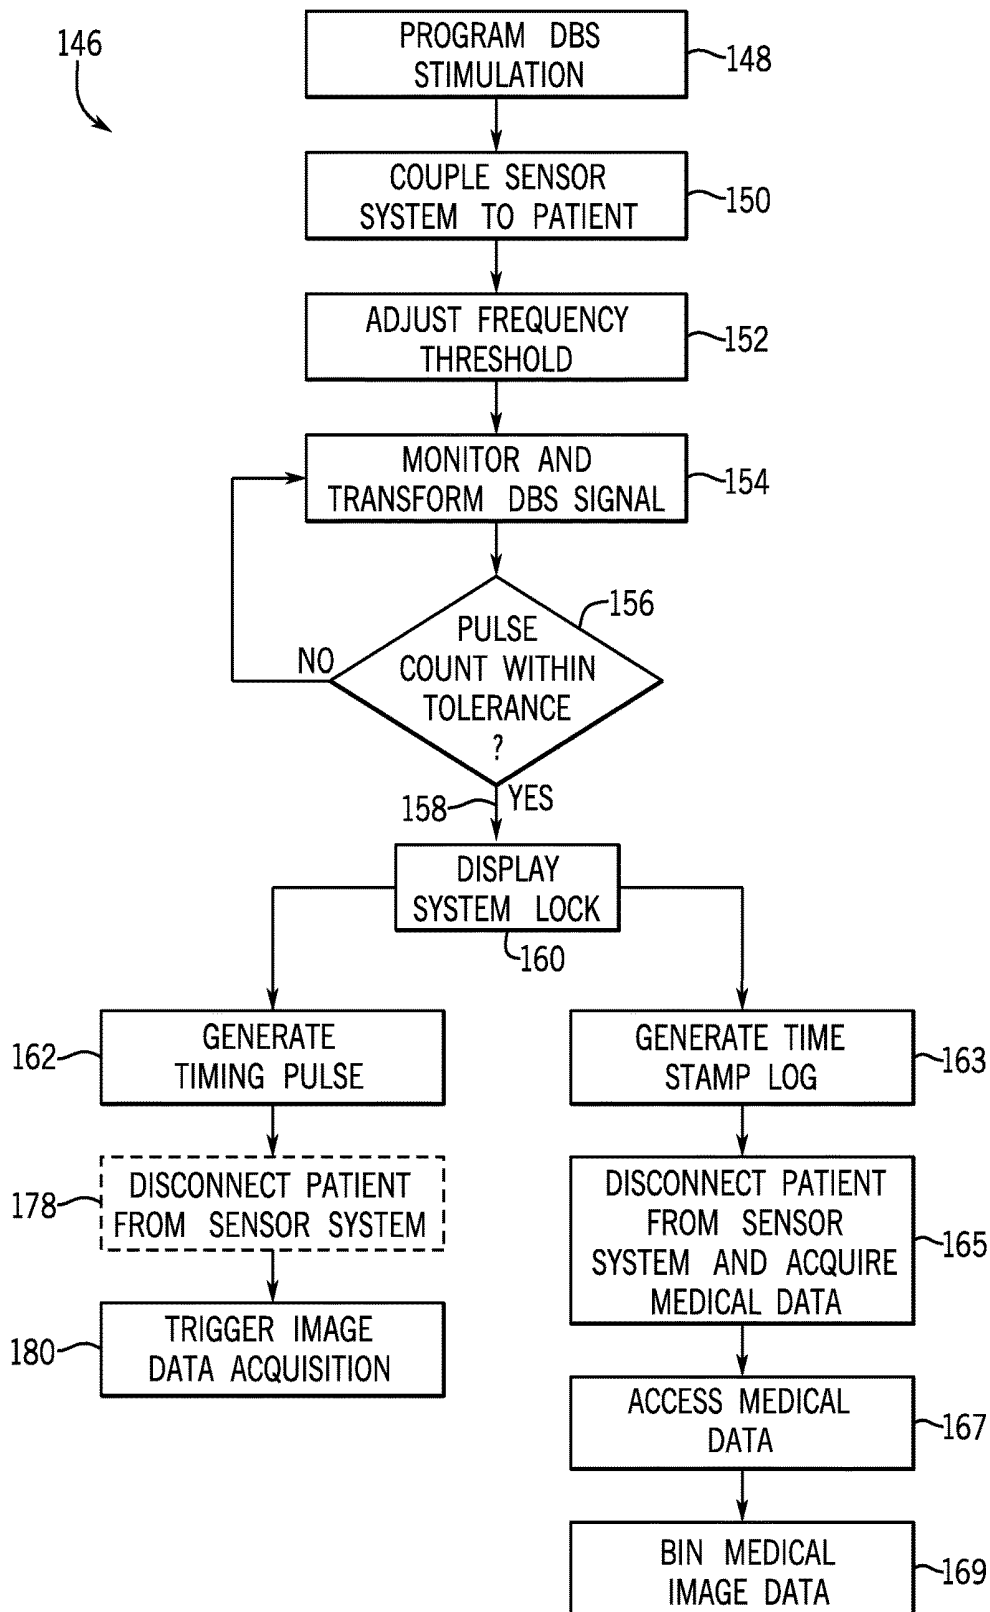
146

PROGRAM DBS STIMULATION

148

COUPLE SENSOR SYSTEM TO PATIENT

150

ADJUST FREQUENCY THRESHOLD

152

MONITOR AND TRANSFORM DBS SIGNAL

154

PULSE COUNT WITHIN TOLERANCE ?

156

NO

YES

158

DISPLAY SYSTEM LOCK

160

GENERATE TIMING PULSE

162

DISCONNECT PATIENT FROM SENSOR SYSTEM

178

TRIGGER IMAGE DATA ACQUISITION

180

GENERATE TIME STAMP LOG

163

DISCONNECT PATIENT FROM SENSOR SYSTEM AND ACQUIRE MEDICAL DATA

165

ACCESS MEDICAL DATA

167

BIN MEDICAL IMAGE DATA

169